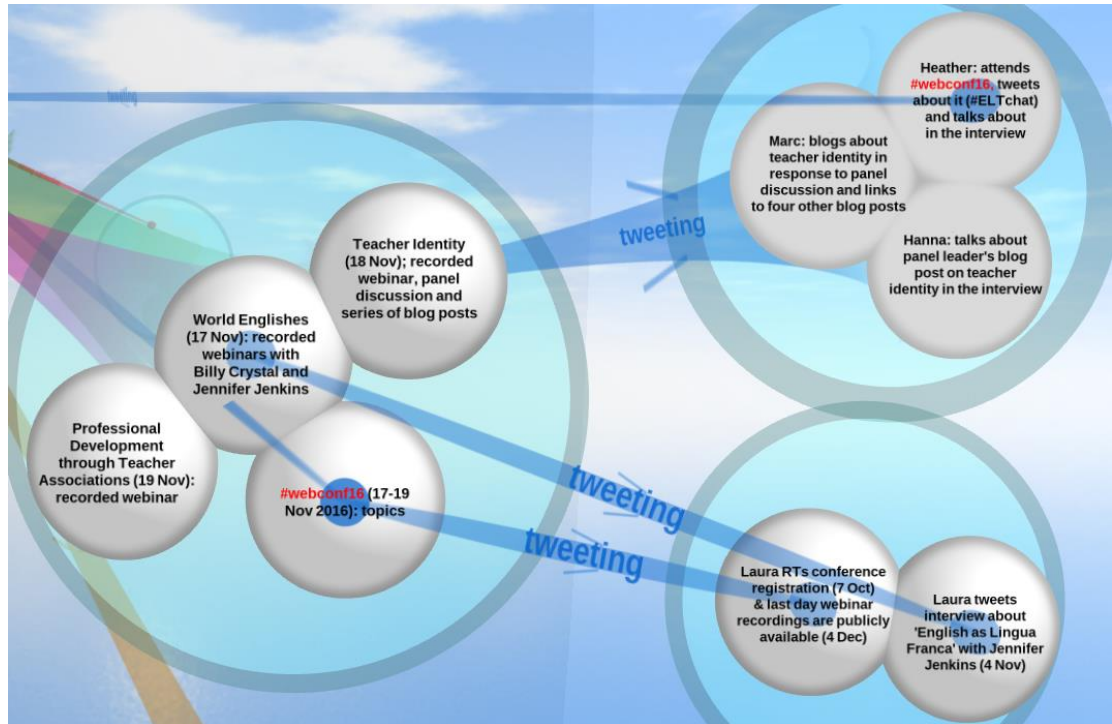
tweeting

Heather: attends #webconf16, tweets about it (#ELTchat) and talks about in the interview

Marc: blogs about teacher identity in response to panel discussion and links to four other blog posts

Hanna: talks about panel leader's blog post on teacher identity in the interview

tweeting

Teacher Identity (18 Nov); recorded webinar, panel discussion and series of blog posts

World Englishes (17 Nov): recorded webinars with Billy Crystal and Jennifer Jenkins

Professional Development through Teacher Associations (19 Nov): recorded webinar

#webconf16 (17-19 Nov 2016): topics

tweeting

tweeting

Laura RTs conference registration (7 Oct) & last day webinar recordings are publicly available (4 Dec)

Laura tweets interview about 'English as Lingua Franca' with Jennifer Jenkins (4 Nov)